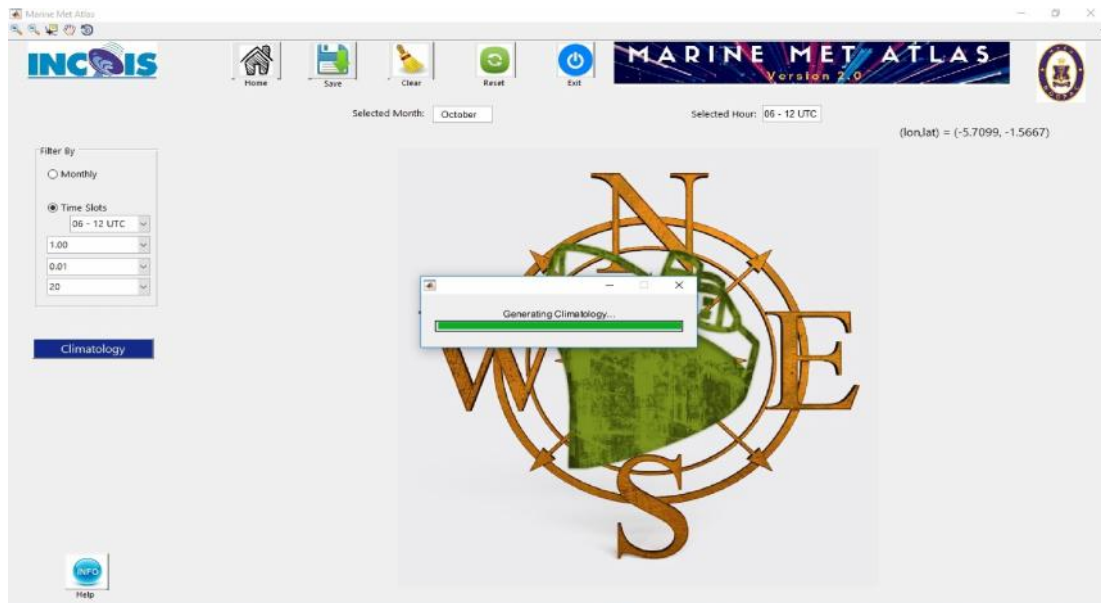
Marine Met Atlas

INCOIS

Home Save Clear Reset Exit

MARINE MET ATLAS
Version 2.0

Selected Month: October

Selected Hour: 06 - 12 UTC

(lon,lat) = (-5.7099, -1.5667)

Filter By

Monthly

Time Slots

06 - 12 UTC

1.00

0.01

20

Climatology

N
W
E
S

Generating Climatology...

INFO
Help